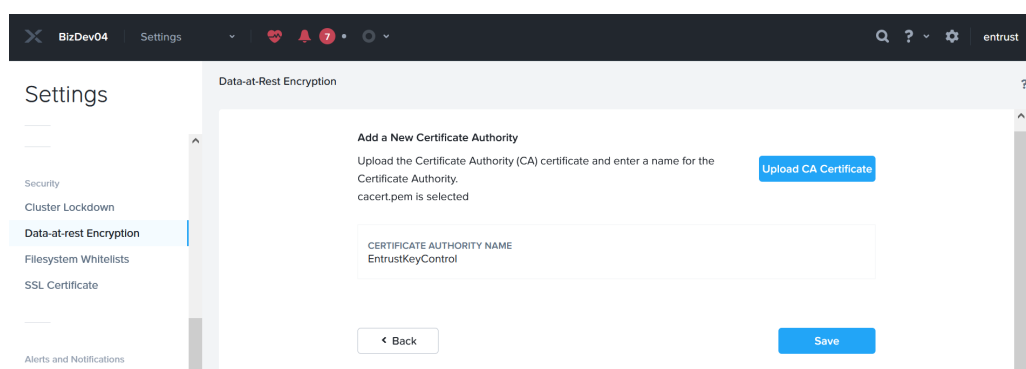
BizDev04 | Settings 7 entrust

Settings

Security
Cluster Lockdown
Data-at-rest Encryption
Filesystem Whitelists
SSL Certificate

Alerts and Notifications

Data-at-Rest Encryption

?

Add a New Certificate Authority

Upload the Certificate Authority (CA) certificate and enter a name for the Certificate Authority.
cacert.pem is selected

Upload CA Certificate

CERTIFICATE AUTHORITY NAME
EntrustKeyControl

‹ Back

Save